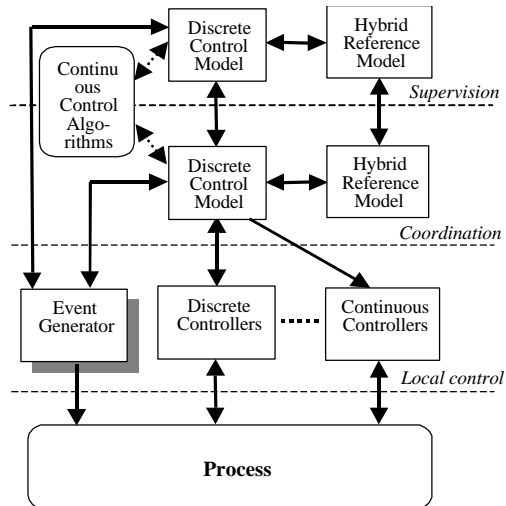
Discrete Control Model

Hybrid Reference Model

Continuous Control Algorithms

Supervision

Discrete Control Model

Hybrid Reference Model

Coordination

Event Generator

Discrete Controllers

Continuous Controllers

Local control

Process